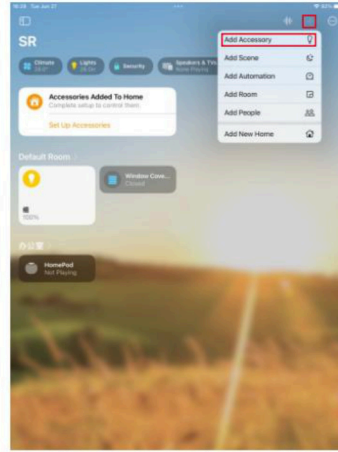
9:28 Tue Jun 27

SR

Climate
Lights
Security
Speakers & TVs
None Playing

Accessories Added To Home
Complete setup to control them.

Set Up Accessories

Default Room

100%

Window Cove...
Closed

HomePod
Not Playing

Add Accessory
Add Scene
Add Automation
Add Room
Add People
Add New Home